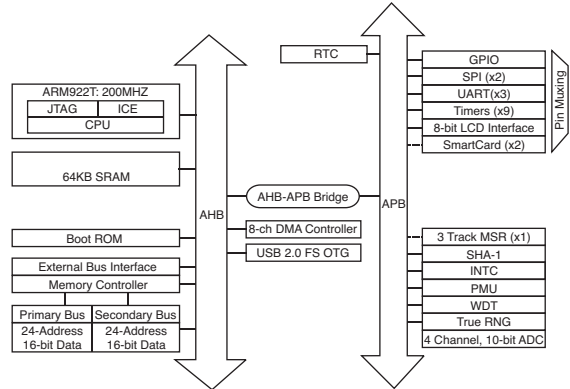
ARM922T: 200MHZ
JTAG
ICE
CPU

64KB SRAM

Boot ROM

External Bus Interface
Memory Controller

| Primary Bus | Secondary Bus |
|---|---|
| 24-Address 16-bit Data | 24-Address 16-bit Data |

AHB

RTC

AHB-APB Bridge

8-ch DMA Controller

USB 2.0 FS OTG

APB

GPIO
SPI (x2)
UART(x3)
Timers (x9)
8-bit LCD Interface
SmartCard (x2)

Pin Muxing

3 Track MSR (x1)
SHA-1
INTC
PMU
WDT
True RNG
4 Channel, 10-bit ADC